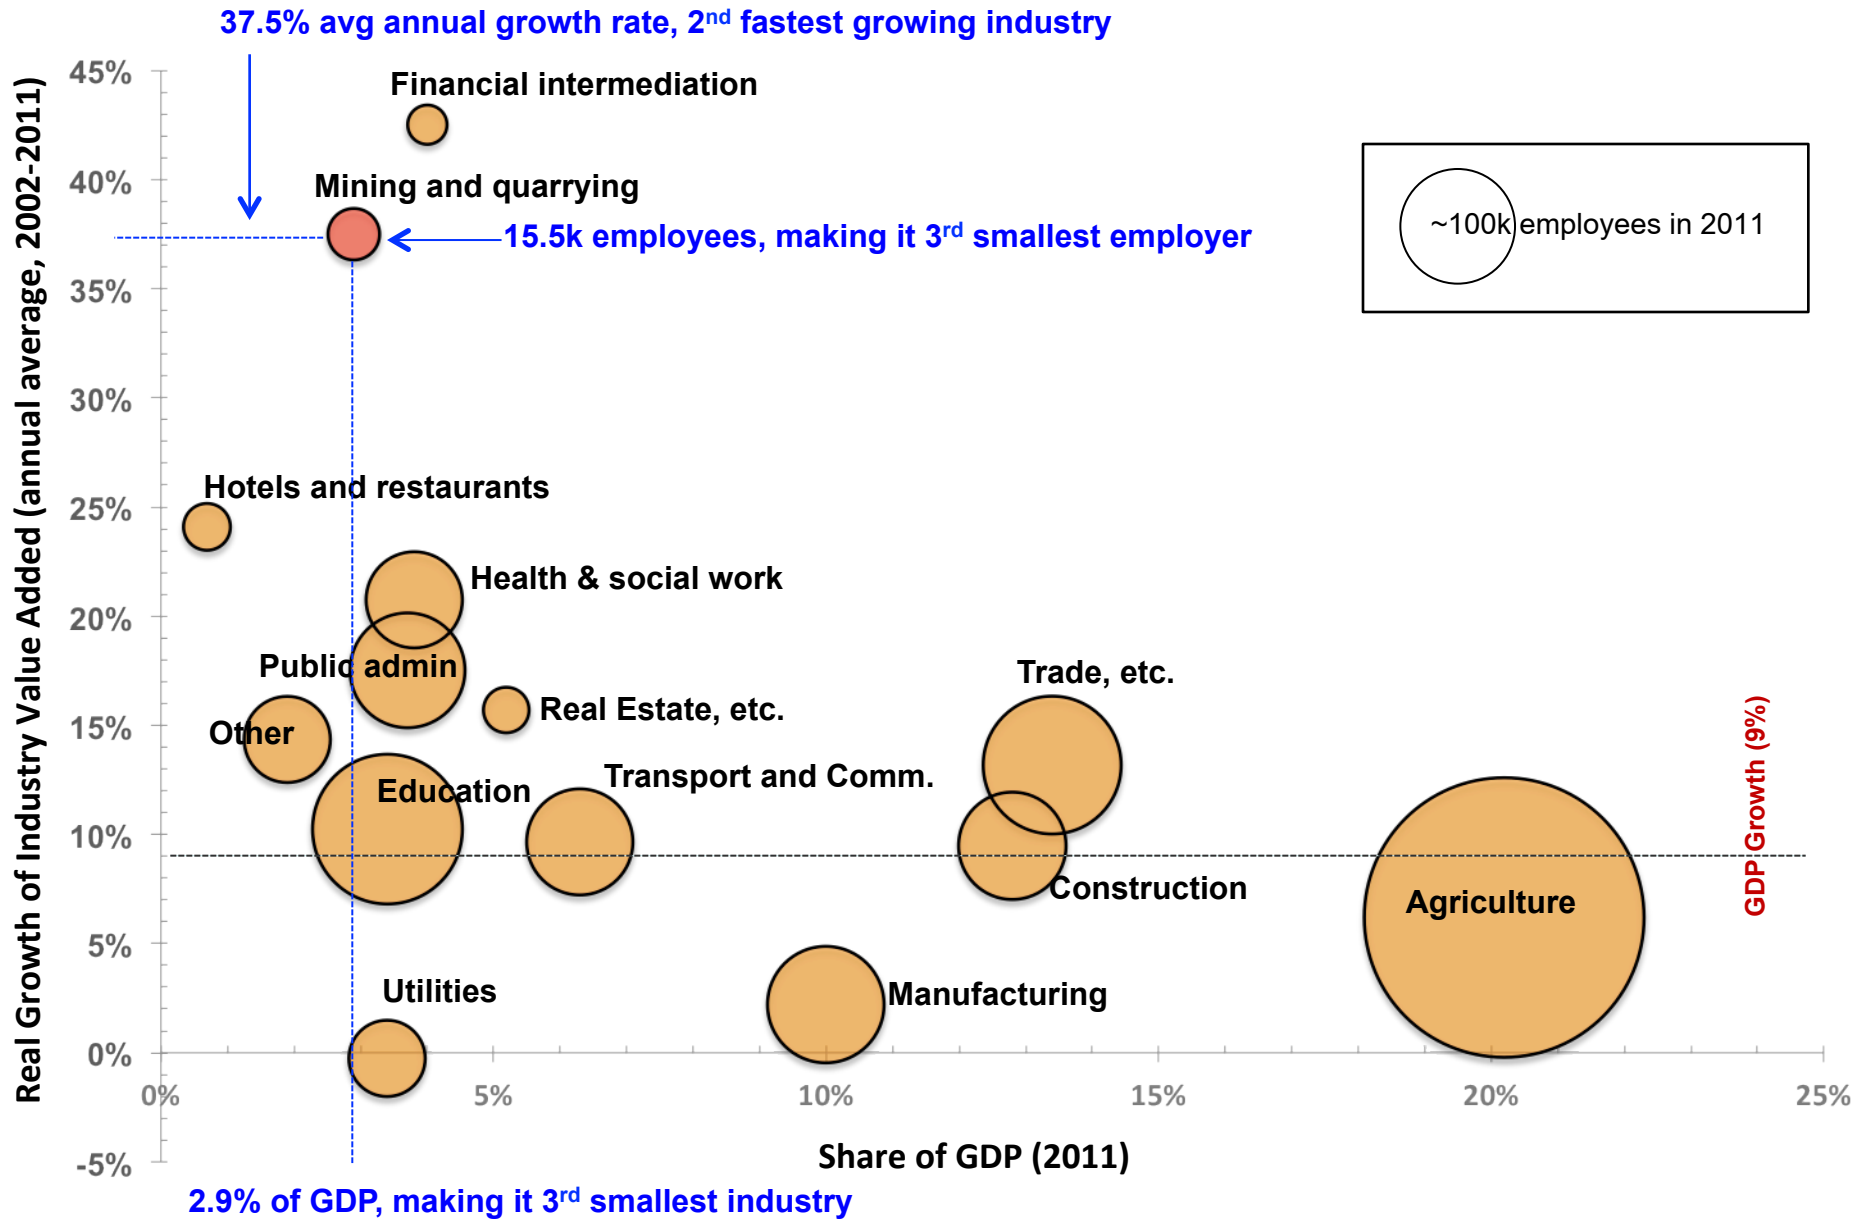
37.5% avg annual growth rate, 2$^{nd}$ fastest growing industry

Financial intermediation

Mining and quarrying

15.5k employees, making it 3$^{rd}$ smallest employer

~100k employees in 2011

Hotels and restaurants

Health & social work

Public admin

Real Estate, etc.

Other

Trade, etc.

Transport and Comm.

Education

Construction

Agriculture

GDP Growth (9%)

Utilities

Manufacturing

Real Growth of Industry Value Added (annual average, 2002-2011)

45%
40%
35%
30%
25%
20%
15%
10%
5%
0%
-5%

0%
5%
10%
15%
20%
25%

Share of GDP (2011)

2.9% of GDP, making it 3$^{rd}$ smallest industry